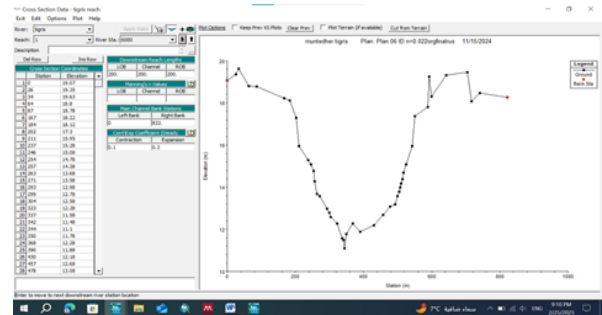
Cross Section Data - tigris reach
File Edit Options Plot Help
River: tigris
Reach: 1
River Sta.: 6000
Apply Data
Plot Options
Keep Prev XS Plots
Clear Prev
Plot Terrain (if available)
Cut from Terrain
Description:
Del Row
Ins Row
Cross Section Coordinates

| | Station | Elevation |
|---|---|---|
| 1 | 0 | 19.07 |
| 2 | 26 | 19.33 |
| 3 | 34 | 19.63 |
| 4 | 64 | 18.8 |
| 5 | 87 | 18.78 |
| 6 | 167 | 18.22 |
| 7 | 184 | 18.12 |
| 8 | 202 | 17.3 |
| 9 | 211 | 15.95 |
| 10 | 237 | 15.28 |
| 11 | 246 | 15.08 |
| 12 | 254 | 14.78 |
| 13 | 257 | 14.28 |
| 14 | 263 | 13.69 |
| 15 | 271 | 13.58 |
| 16 | 282 | 12.99 |
| 17 | 289 | 12.78 |
| 18 | 304 | 12.58 |
| 19 | 323 | 12.28 |
| 20 | 327 | 11.98 |
| 21 | 342 | 11.48 |
| 22 | 344 | 11.1 |
| 23 | 350 | 11.78 |
| 24 | 368 | 12.28 |
| 25 | 386 | 11.88 |
| 26 | 400 | 12.18 |
| 27 | 457 | 12.68 |
| 28 | 478 | 13.08 |

Downstream Reach Lengths

| LOB | Channel | ROB |
|---|---|---|
| 200 | 200 | 200 |

Manning's n Values

| LOB | Channel | ROB |
|---|---|---|

Main Channel Bank Stations

| Left Bank | Right Bank |
|---|---|
| 0 | 831 |

Cont\Exp Coefficient (Steady Flow)

| Contraction | Expansion |
|---|---|
| 0.1 | 0.3 |

muntedher.tigris Plan: Plan 06 ID n=0.022orginalnus 11/15/2024
Legend
Ground
Bank Sta
Elevation (m)
Station (m)
20
18
16
14
12
0
200
400
600
800
1000
Enter to move to next downstream river station location
7°C سماء صافية
ENG
9:10 PM
2/25/2025